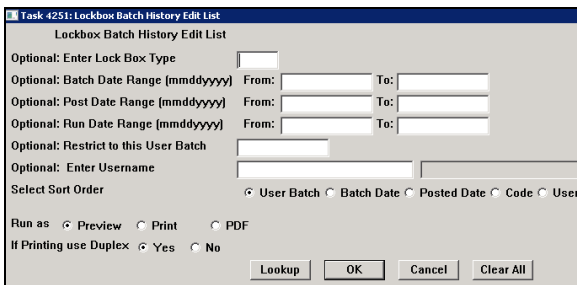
Task 4251: Lockbox Batch History Edit List

Lockbox Batch History Edit List

Optional: Enter Lock Box Type

Optional: Batch Date Range (mmddyyyy) From: To:

Optional: Post Date Range (mmddyyyy) From: To:

Optional: Run Date Range (mmddyyyy) From: To:

Optional: Restrict to this User Batch

Optional: Enter Username

Select Sort Order User Batch Batch Date Posted Date Code User

Run as Preview Print PDF

If Printing use Duplex Yes No

Lookup OK Cancel Clear All